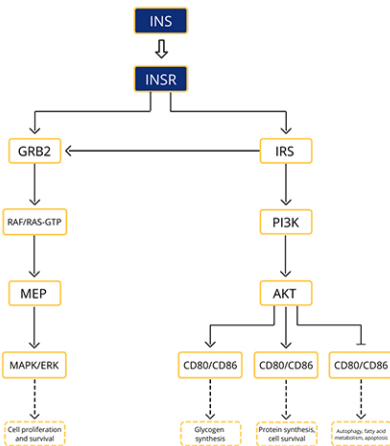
INS

INSR

GRB2

IRS

RAF/RAS-GTP

PI3K

MEP

AKT

MAPK/ERK

CD80/CD86

CD80/CD86

CD80/CD86

Cell proliferation and survival

Glycogen synthesis

Protein synthesis, cell survival

Autophagy, fatty acid metabolism, apoptosis